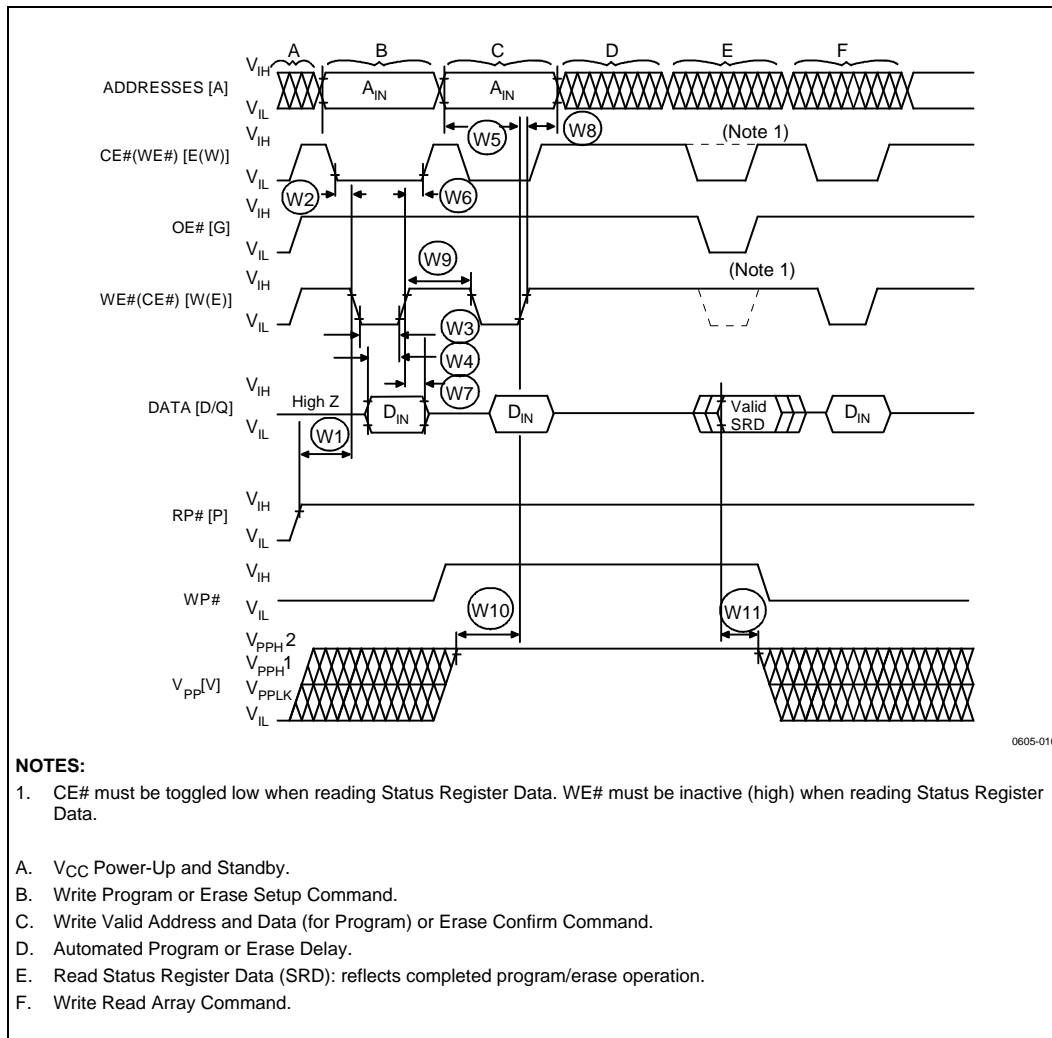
A B C D E F

ADDRESSES [A] $V_{IH}$ $V_{IL}$ $A_{IN}$ $A_{IN}$

W5 W8

CE#(WE#) [E(W)] $V_{IH}$ $V_{IL}$ (Note 1)

W2 W6

OE# [G] $V_{IH}$ $V_{IL}$

W9

WE#(CE#) [W(E)] $V_{IH}$ $V_{IL}$ (Note 1)

W3 W4 W7

DATA [D/Q] $V_{IH}$ $V_{IL}$ High Z $D_{IN}$ $D_{IN}$ Valid SRD $D_{IN}$

W1

RP# [P] $V_{IH}$ $V_{IL}$

WP# $V_{IH}$ $V_{IL}$

W10 W11

$V_{PP}$[V] $V_{PPH}2$ $V_{PPH}1$ $V_{PPLK}$ $V_{IL}$

0605-01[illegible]

NOTES:
1. CE# must be toggled low when reading Status Register Data. WE# must be inactive (high) when reading Status Register Data.

A. $V_{CC}$ Power-Up and Standby.
B. Write Program or Erase Setup Command.
C. Write Valid Address and Data (for Program) or Erase Confirm Command.
D. Automated Program or Erase Delay.
E. Read Status Register Data (SRD): reflects completed program/erase operation.
F. Write Read Array Command.